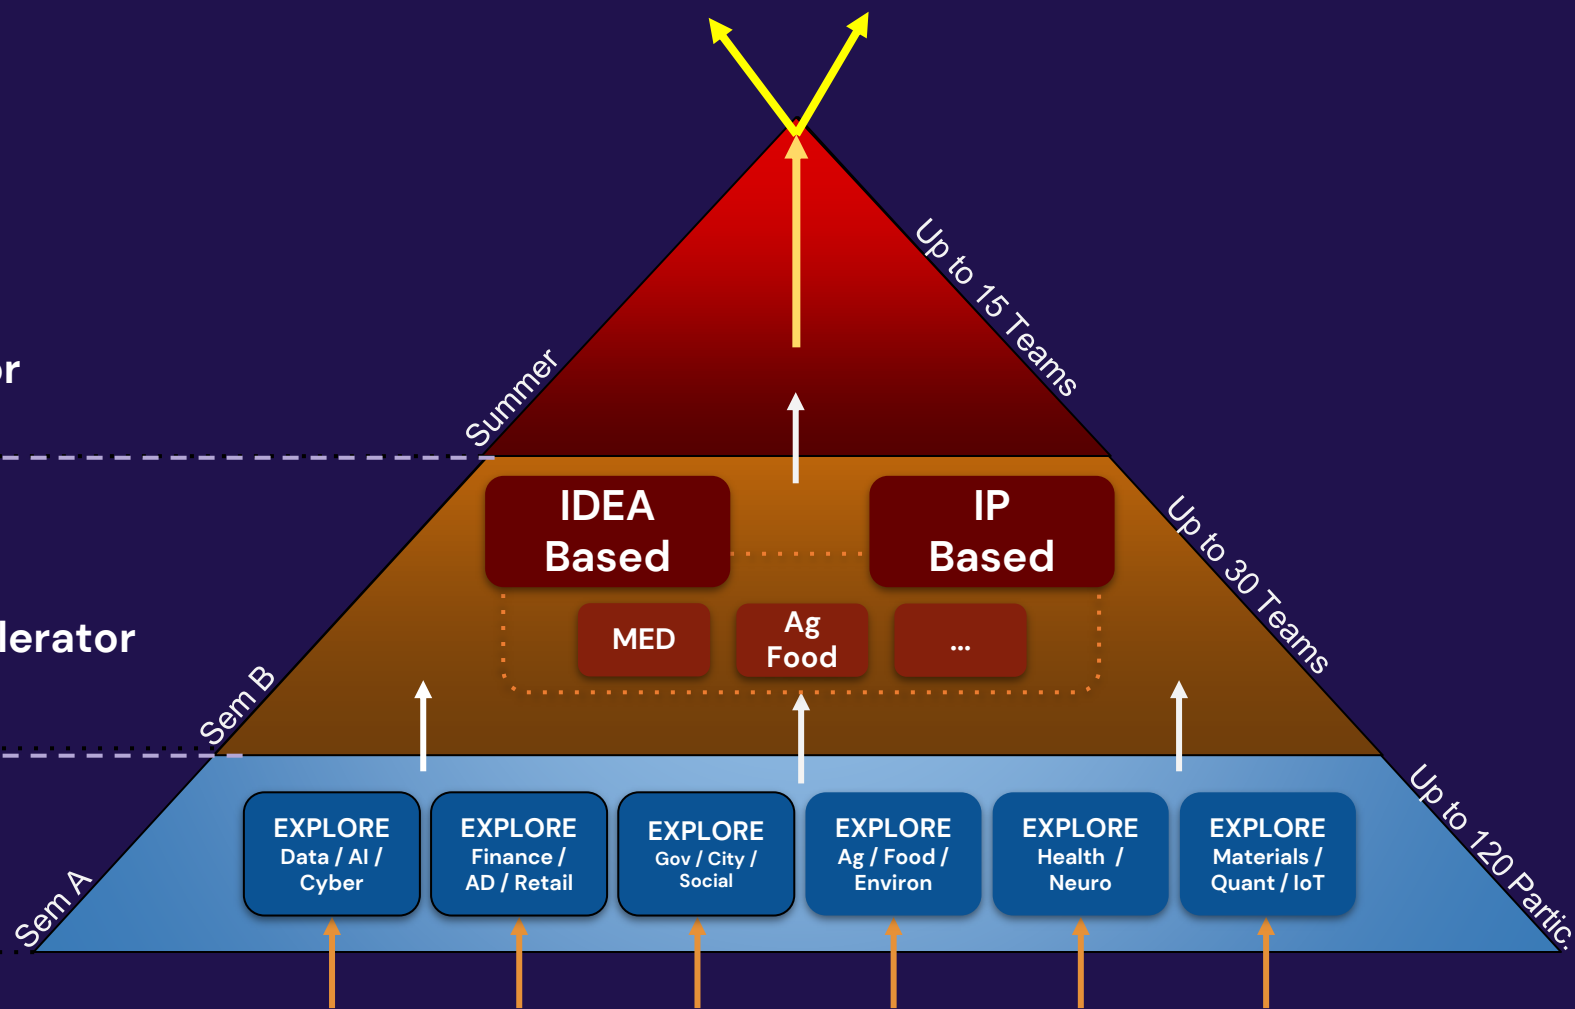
or

lerator

Summer

Up to 15 Teams

IDEA Based

IP Based

MED

Ag Food

...

Sem B

Up to 30 Teams

EXPLORE Data / AI / Cyber

EXPLORE Finance / AD / Retail

EXPLORE Gov / City / Social

EXPLORE Ag / Food / Environ

EXPLORE Health / Neuro

EXPLORE Materials / Quant / IoT

Sem A

Up to 120 Partic.